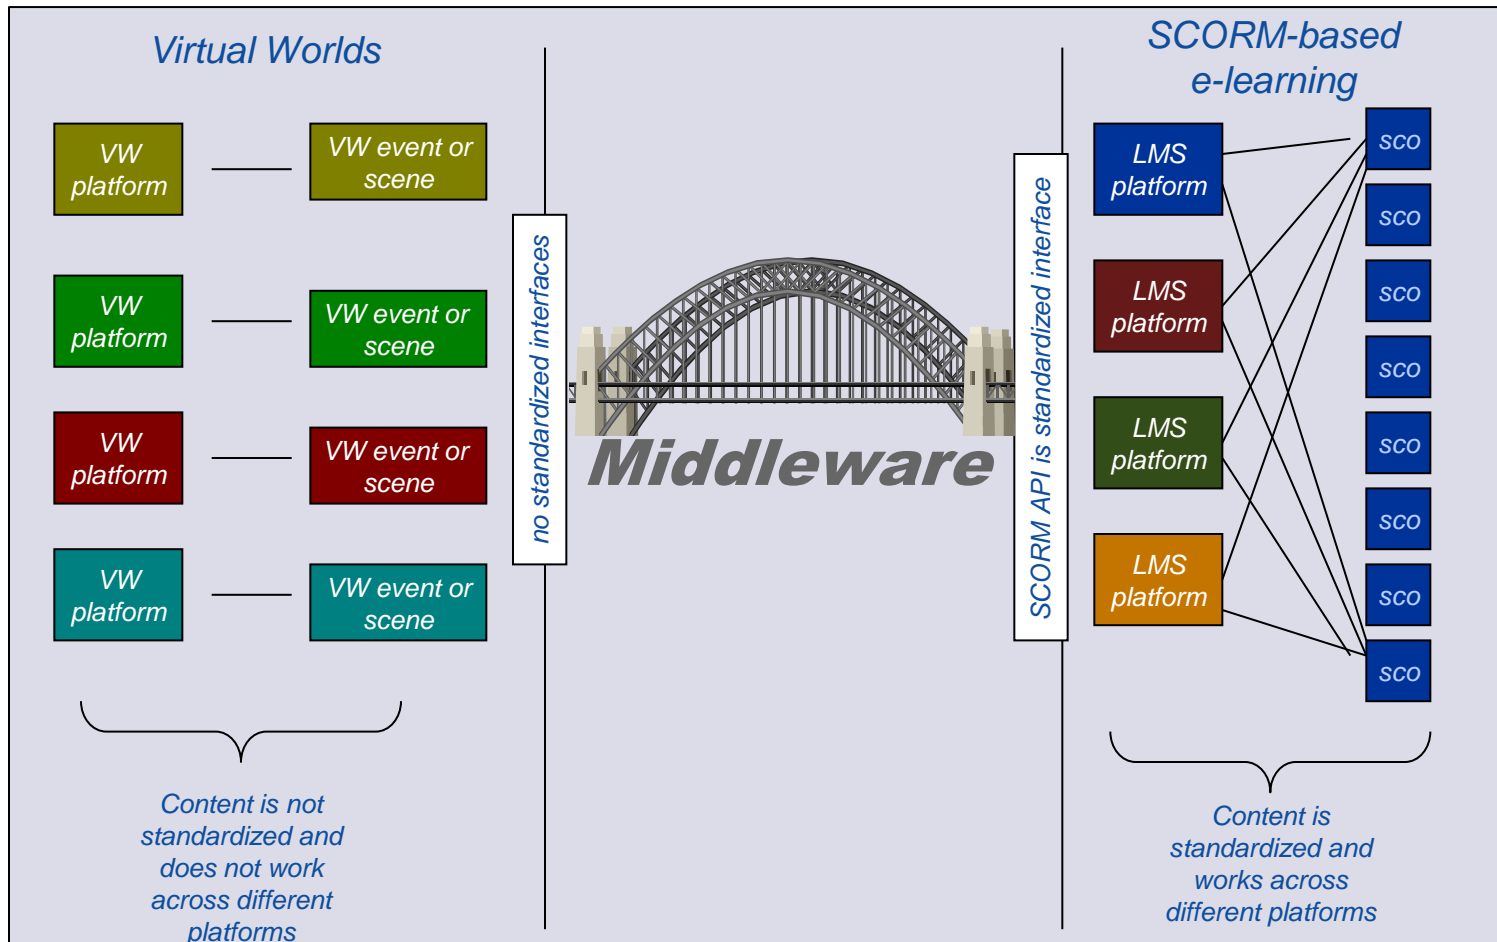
Virtual Worlds

VW platform

VW event or scene

VW platform

VW event or scene

VW platform

VW event or scene

VW platform

VW event or scene

Content is not standardized and does not work across different platforms

no standardized interfaces

Middleware

SCORM API is standardized interface

SCORM-based e-learning

LMS platform

LMS platform

LMS platform

LMS platform

sco

sco

sco

sco

sco

sco

sco

sco

Content is standardized and works across different platforms